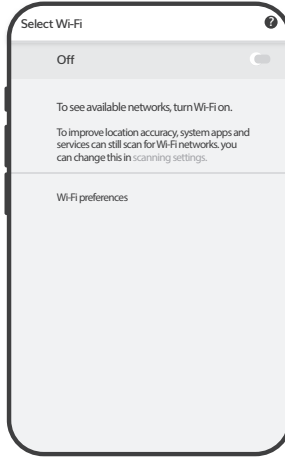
Select Wi-Fi

Off

To see available networks, turn Wi-Fi on.

To improve location accuracy, system apps and services can still scan for Wi-Fi networks. you can change this in scanning settings.

Wi-Fi preferences